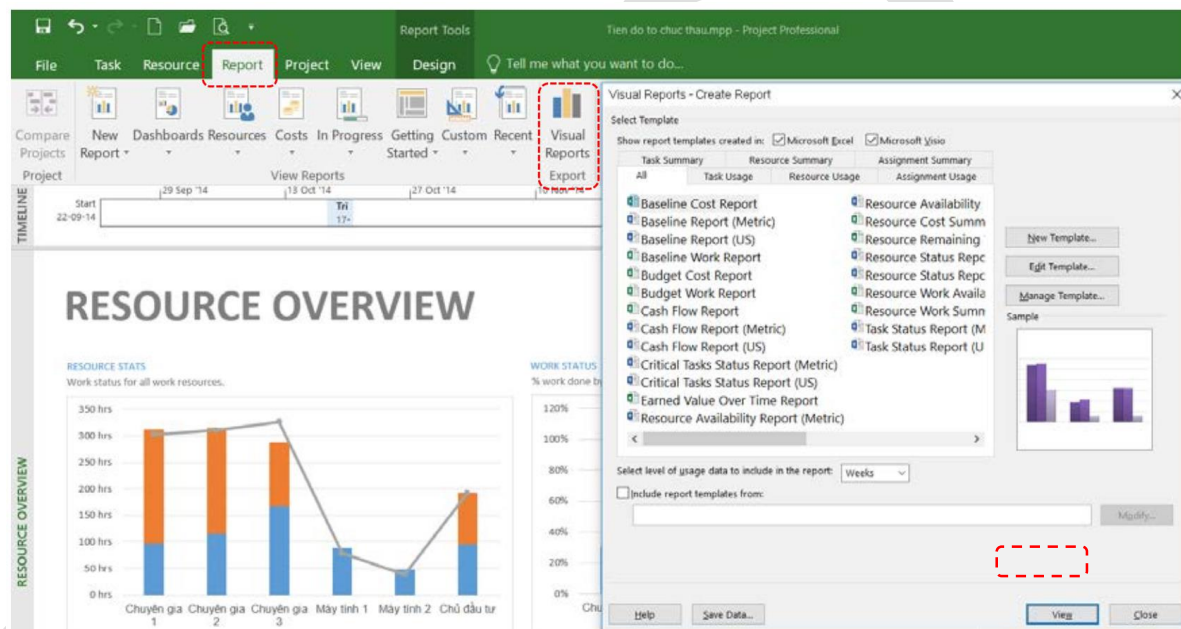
Report Tools

Tien do to chuc thau.mpp - Project Professional

File Task Resource Report Project View Design Tell me what you want to do...

Compare Projects
Project

New Report
Dashboards Resources Costs In Progress Getting Started Custom Recent
View Reports

Visual Reports
Export

TIMELINE

Start 22-09-14
29 Sep '14
13 Oct '14
27 Oct '14
Tri 17-

RESOURCE OVERVIEW

RESOURCE STATS
Work status for all work resources.

350 hrs
300 hrs
250 hrs
200 hrs
150 hrs
100 hrs
50 hrs
0 hrs

Chuyên gia 1
Chuyên gia 2
Chuyên gia 3
Máy tính 1
Máy tính 2
Chủ đầu tư

WORK STATUS
% work done by

120%
100%
80%
60%
40%
20%
0%

RESOURCE OVERVIEW

Visual Reports - Create Report

Select Template

Show report templates created in: Microsoft Excel Microsoft Visio

Task Summary | Resource Summary | Assignment Summary
All | Task Usage | Resource Usage | Assignment Usage

Baseline Cost Report
Baseline Report (Metric)
Baseline Report (US)
Baseline Work Report
Budget Cost Report
Budget Work Report
Cash Flow Report
Cash Flow Report (Metric)
Cash Flow Report (US)
Critical Tasks Status Report (Metric)
Critical Tasks Status Report (US)
Earned Value Over Time Report
Resource Availability Report (Metric)

Resource Availability
Resource Cost Summ
Resource Remaining
Resource Status Repc
Resource Status Repc
Resource Work Availa
Resource Work Sumn
Task Status Report (M
Task Status Report (U

New Template...
Edit Template...
Manage Template...

Sample

Select level of usage data to include in the report: Weeks

Include report templates from:

Modify...

Help
Save Data...
View
Close